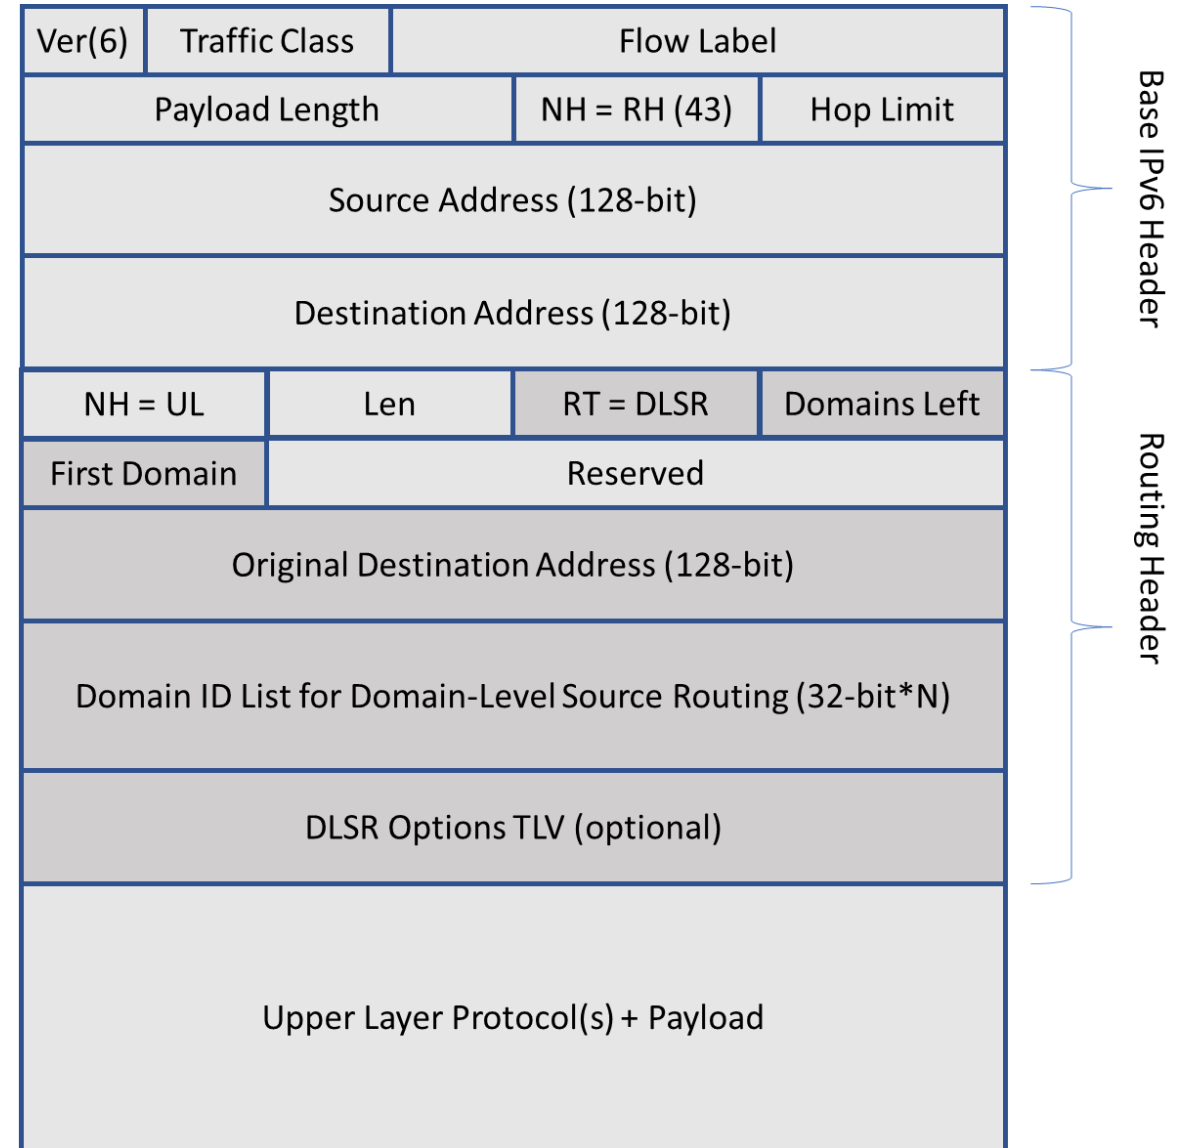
| Ver(6) | Traffic Class | Flow Label |
|---|---|---|

| Payload Length | NH = RH (43) | Hop Limit |
|---|---|---|

Source Address (128-bit)

Destination Address (128-bit)

| NH = UL | Len | RT = DLSR | Domains Left |
|---|---|---|---|

| First Domain | Reserved |
|---|---|

Original Destination Address (128-bit)

Domain ID List for Domain-Level Source Routing (32-bit*N)

DLSR Options TLV (optional)

Upper Layer Protocol(s) + Payload

Base IPv6 Header

Routing Header